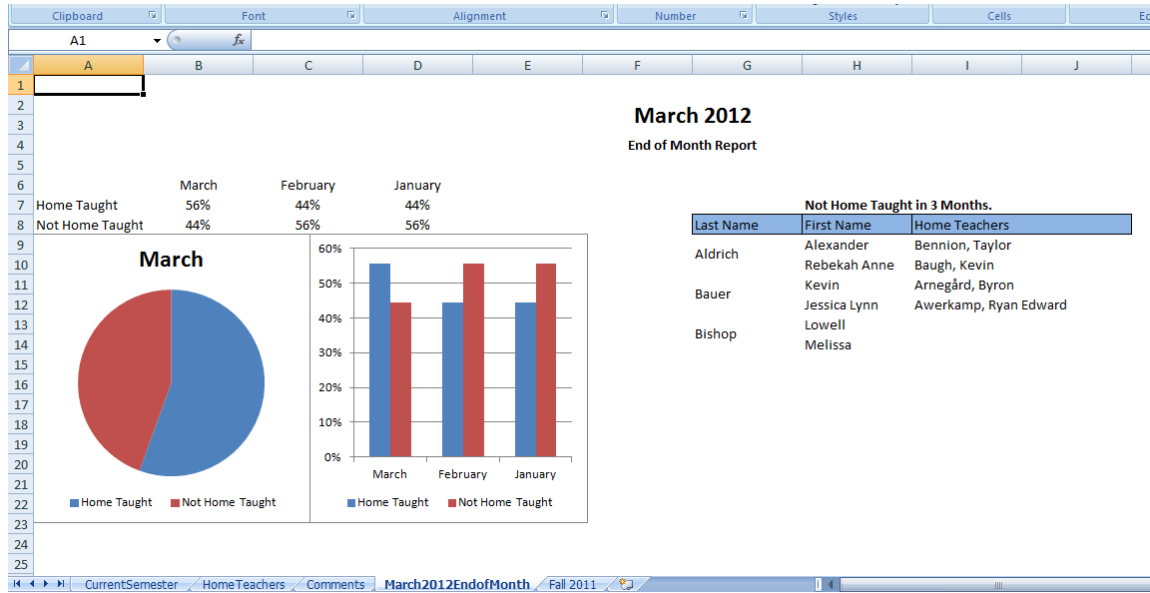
Clipboard Font Alignment Number Styles Cells Ed

A1 $f_x$

| | A | B | C | D | E | F | G | H | I | J |
|---|---|---|---|---|---|---|---|---|---|---|

March 2012

End of Month Report

| | March | February | January |
|---|---|---|---|
| Home Taught | 56% | 44% | 44% |
| Not Home Taught | 44% | 56% | 56% |

Not Home Taught in 3 Months.

| Last Name | First Name | Home Teachers |
|---|---|---|
| Aldrich | Alexander | Bennion, Taylor |
| | Rebekah Anne | Baugh, Kevin |
| Bauer | Kevin | Arnegård, Byron |
| | Jessica Lynn | Awerkamp, Ryan Edward |
| Bishop | Lowell | |
| | Melissa | |

March

Home Taught Not Home Taught

60%
50%
40%
30%
20%
10%
0%
March February January

Home Taught Not Home Taught

1 2 3 4 5 6 7 8 9 10 11 12 13 14 15 16 17 18 19 20 21 22 23 24 25

CurrentSemester HomeTeachers Comments March2012EndofMonth Fall 2011